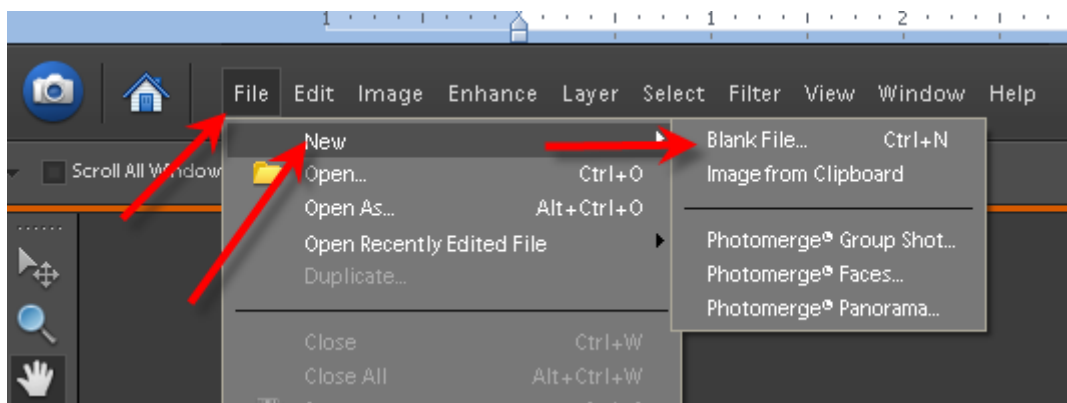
1 1 2

File Edit Image Enhance Layer Select Filter View Window Help

Scroll All Window

New
Open... Ctrl+O
Open As... Alt+Ctrl+O
Open Recently Edited File
Duplicate...
Close Ctrl+W
Close All Alt+Ctrl+W

Blank File... Ctrl+N
Image from Clipboard
Photomerge® Group Shot...
Photomerge® Faces...
Photomerge® Panorama...